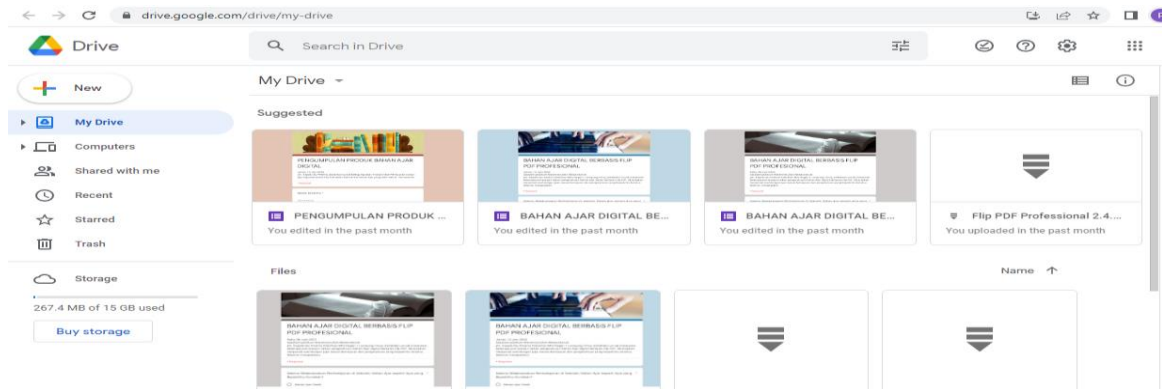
drive.google.com/drive/my-drive

Drive

Search in Drive

New

My Drive

Computers

Shared with me

Recent

Starred

Trash

Storage

267.4 MB of 15 GB used

Buy storage

My Drive

Suggested

PENGUMPULAN PRODUK BAHAN AJAR DIGITAL

PENGUMPULAN PRODUK ...

You edited in the past month

BAHAN AJAR DIGITAL BERBASIS FLIP PDF PROFESIONAL

BAHAN AJAR DIGITAL BE...

You edited in the past month

BAHAN AJAR DIGITAL BERBASIS FLIP PDF PROFESIONAL

BAHAN AJAR DIGITAL BE...

You edited in the past month

Flip PDF Professional 2.4....

You uploaded in the past month

Files

Name

BAHAN AJAR DIGITAL BERBASIS FLIP PDF PROFESIONAL

BAHAN AJAR DIGITAL BERBASIS FLIP PDF PROFESIONAL